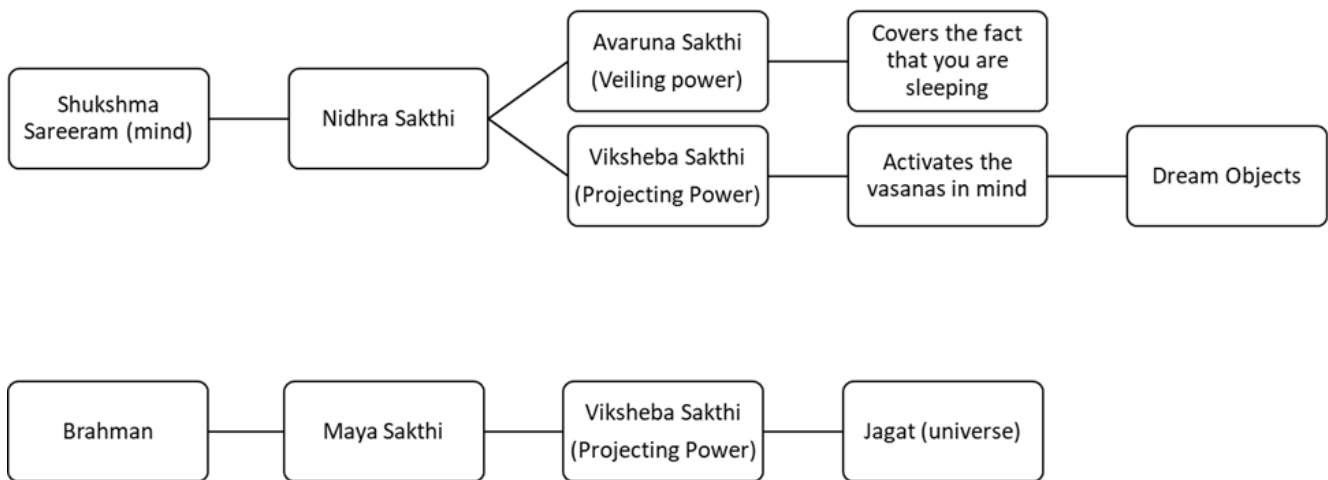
Shukshma Sareeram (mind)

Nidhra Sakthi

Avaruna Sakthi (Veiling power)

Covers the fact that you are sleeping

Viksheba Sakthi (Projecting Power)

Activates the vasanas in mind

Dream Objects

Brahman

Maya Sakthi

Viksheba Sakthi (Projecting Power)

Jagat (universe)